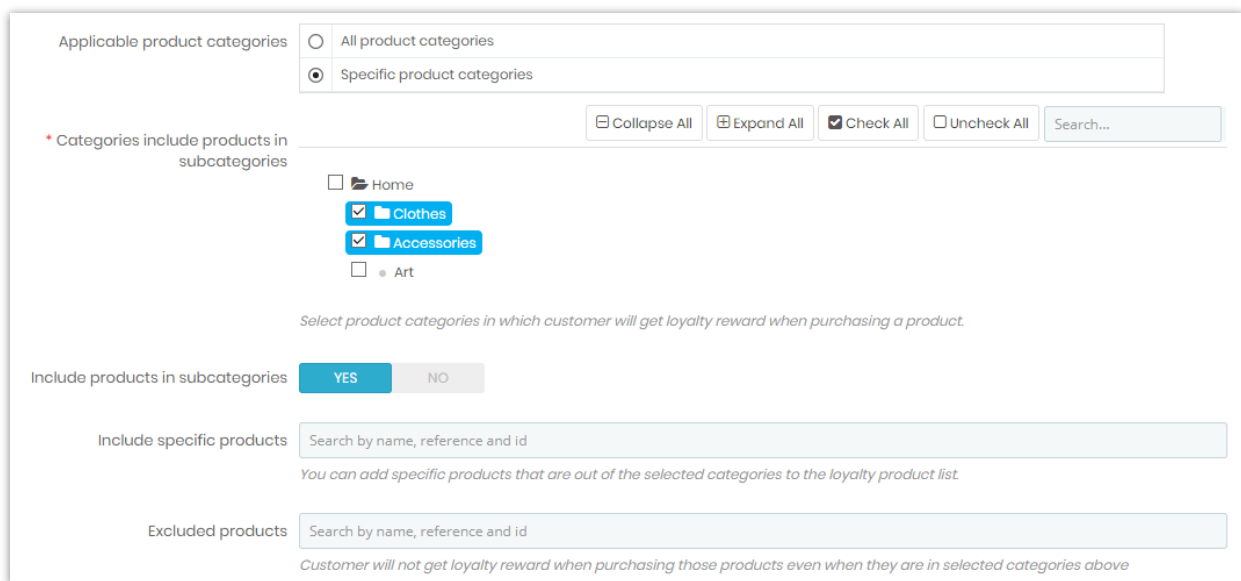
Applicable product categories
All product categories
Specific product categories

Collapse All Expand All Check All Uncheck All Search...

* Categories include products in subcategories

Home
Clothes
Accessories
Art

Select product categories in which customer will get loyalty reward when purchasing a product.

Include products in subcategories
YES NO

Include specific products
Search by name, reference and id
You can add specific products that are out of the selected categories to the loyalty product list.

Excluded products
Search by name, reference and id
Customer will not get loyalty reward when purchasing those products even when they are in selected categories above